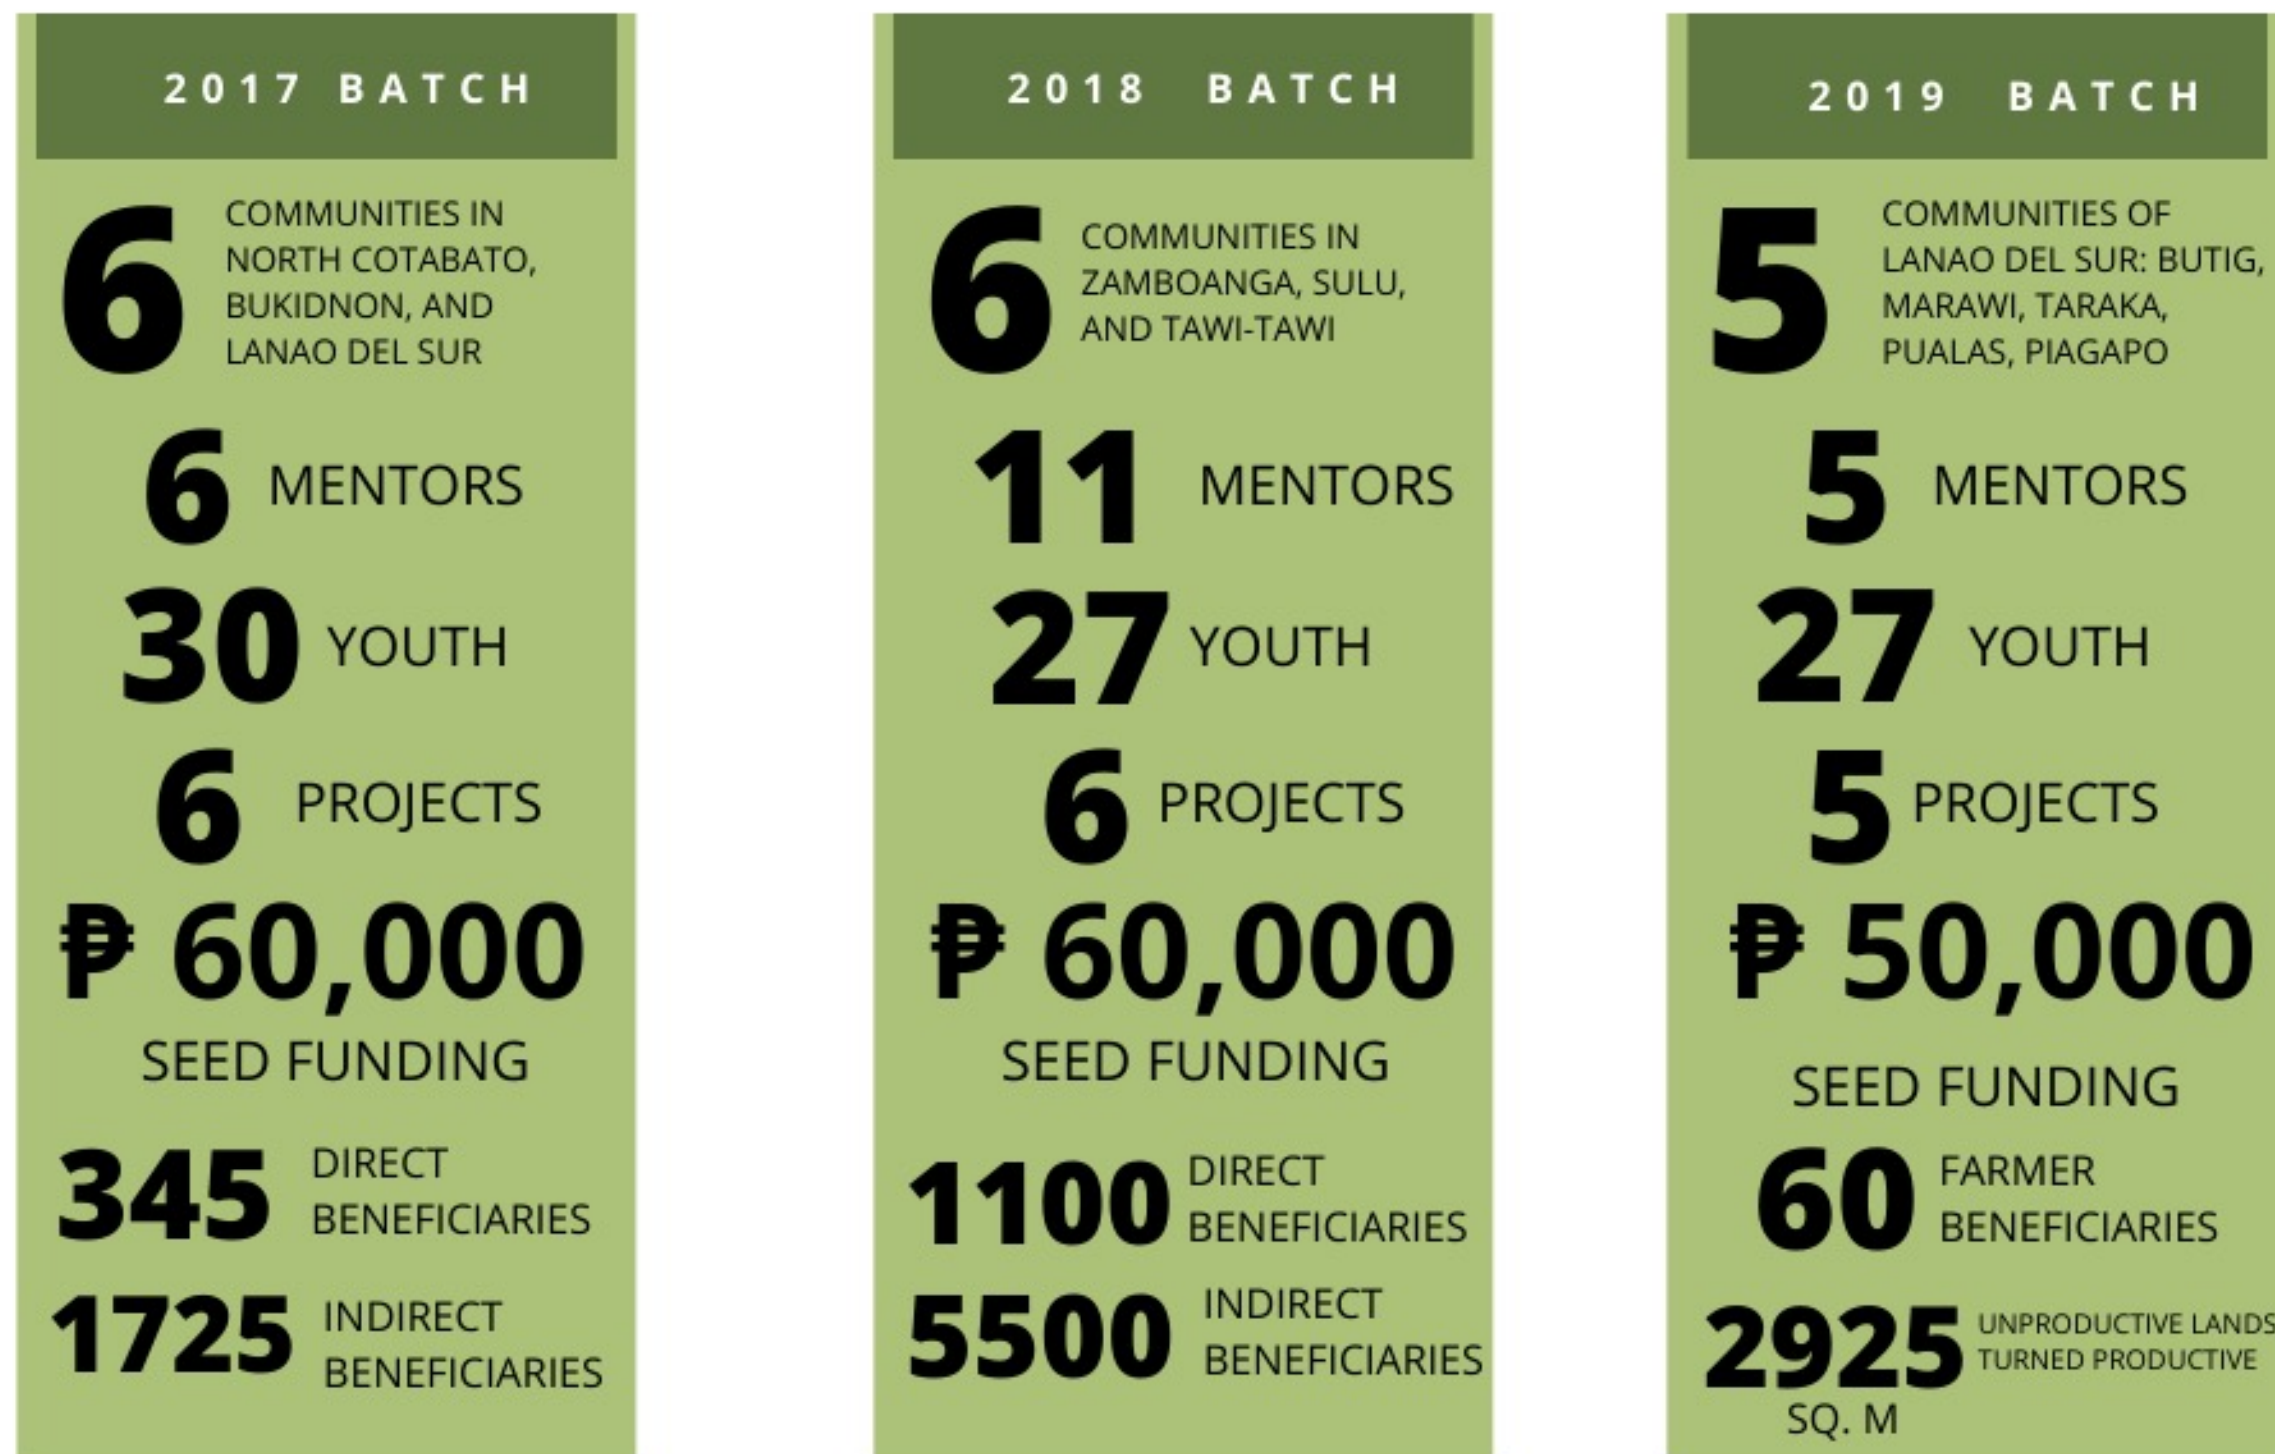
2017 BATCH

6 COMMUNITIES IN NORTH COTABATO, BUKIDNON, AND LANAO DEL SUR

6 MENTORS

30 YOUTH

6 PROJECTS

₱ 60,000 SEED FUNDING

345 DIRECT BENEFICIARIES

1725 INDIRECT BENEFICIARIES

2018 BATCH

6 COMMUNITIES IN ZAMBOANGA, SULU, AND TAWI-TAWI

11 MENTORS

27 YOUTH

6 PROJECTS

₱ 60,000 SEED FUNDING

1100 DIRECT BENEFICIARIES

5500 INDIRECT BENEFICIARIES

2019 BATCH

5 COMMUNITIES OF LANAO DEL SUR: BUTIG, MARAWI, TARAKA, PUALAS, PIAGAPO

5 MENTORS

27 YOUTH

5 PROJECTS

₱ 50,000 SEED FUNDING

60 FARMER BENEFICIARIES

2925 SQ. M UNPRODUCTIVE LANDS TURNED PRODUCTIVE